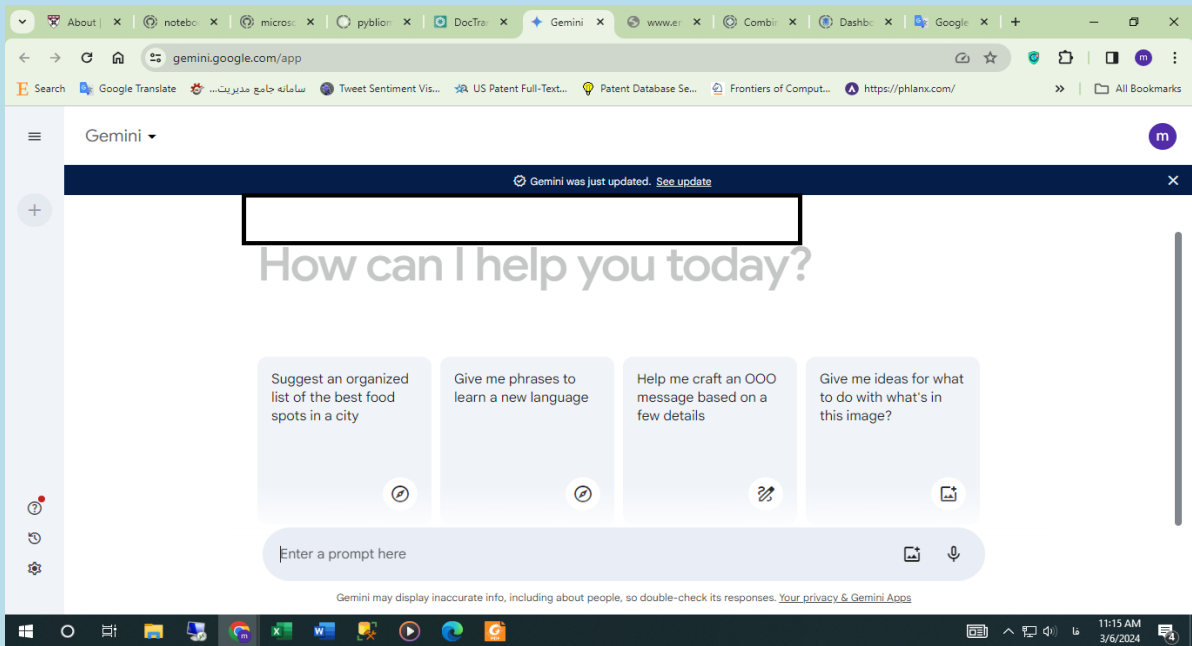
About | ×
notebo ×
microsc ×
pyblion ×
DocTra ×
Gemini ×
www.er ×
Combi ×
Dashbo ×
Google ×
+

gemini.google.com/app

Search | Google Translate | ...سامانه جامع مدیریت | Tweet Sentiment Vis... | US Patent Full-Text... | Patent Database Se... | Frontiers of Comput... | https://phlanx.com/ | » | All Bookmarks

Gemini ▾

m

Gemini was just updated. See update

How can I help you today?

Suggest an organized list of the best food spots in a city

Give me phrases to learn a new language

Help me craft an OOO message based on a few details

Give me ideas for what to do with what's in this image?

Enter a prompt here

Gemini may display inaccurate info, including about people, so double-check its responses. Your privacy & Gemini Apps

فا
11:15 AM
3/6/2024
4